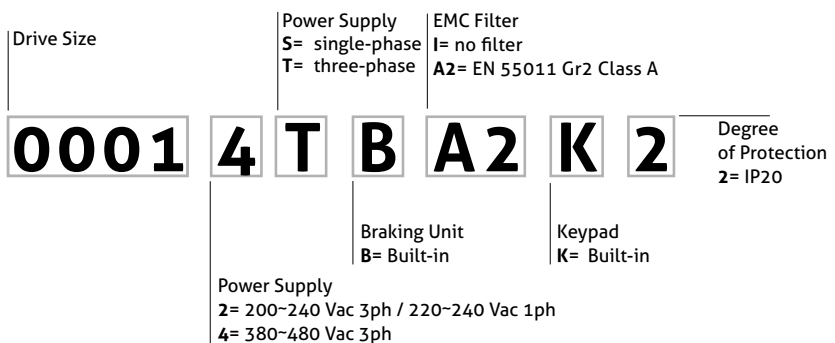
Drive Size

Power Supply
**S**= single-phase
**T**= three-phase

EMC Filter
**I**= no filter
**A2**= EN 55011 Gr2 Class A

0001 4 T B A2 K 2

Degree of Protection
**2**= IP20

Braking Unit
**B**= Built-in

Keypad
**K**= Built-in

Power Supply
**2**= 200~240 Vac 3ph / 220~240 Vac 1ph
**4**= 380~480 Vac 3ph